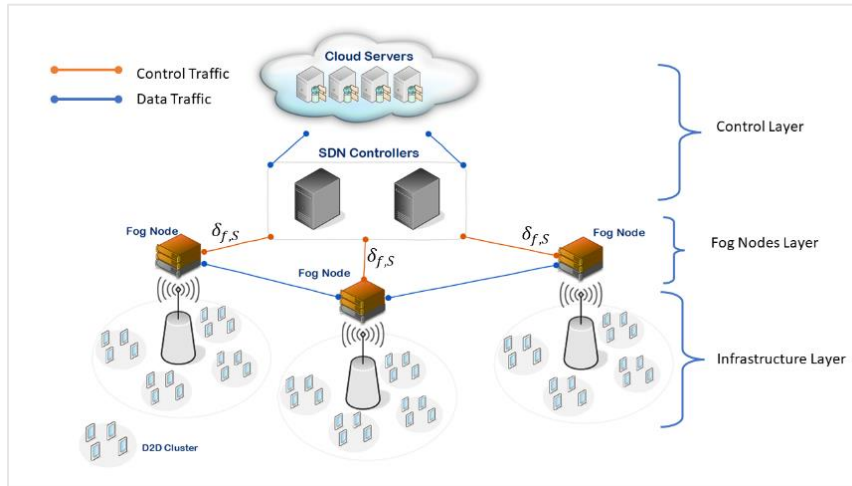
Control Traffic
Data Traffic

Cloud Servers

SDN Controllers

Control Layer

Fog Node
$\delta_{f,S}$

Fog Node
$\delta_{f,S}$

$\delta_{f,S}$
Fog Node

Fog Nodes Layer

Infrastructure Layer

D2D Cluster